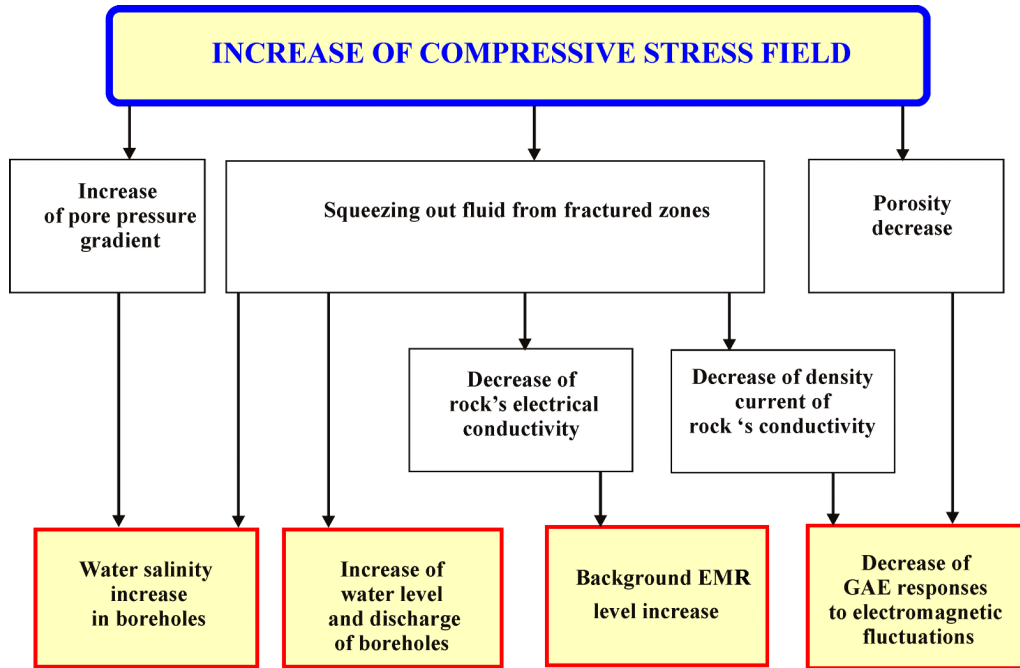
INCREASE OF COMPRESSIVE STRESS FIELD

Increase of pore pressure gradient

Squeezing out fluid from fractured zones

Porosity decrease

Decrease of rock’s electrical conductivity

Decrease of density current of rock ‘s conductivity

Water salinity increase in boreholes

Increase of water level and discharge of boreholes

Background EMR level increase

Decrease of GAE responses to electromagnetic fluctuations